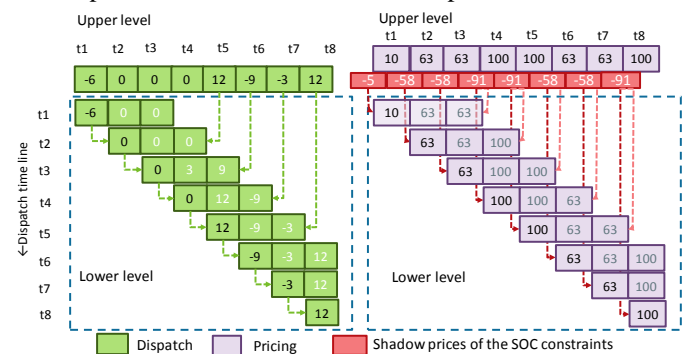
Upper level

| t1 | t2 | t3 | t4 | t5 | t6 | t7 | t8 |
|---|---|---|---|---|---|---|---|
| -6 | 0 | 0 | 0 | 12 | -9 | -3 | 12 |

←Dispatch time line

t1 -6 0 0
t2 0 0 0
t3 0 3 9
t4 0 12 -9
t5 12 -9 -3
t6 -9 -3 12
t7 -3 12
t8 12

Lower level

Upper level

| t1 | t2 | t3 | t4 | t5 | t6 | t7 | t8 |
|---|---|---|---|---|---|---|---|
| 10 | 63 | 63 | 100 | 100 | 63 | 63 | 100 |

-5 -58 -58 -91 -91 -58 -58 -91

10 63 63
63 63 100
63 100 100
100 100 63
100 63 63
63 63 100
63 100
100

Lower level

Dispatch Pricing Shadow prices of the SOC constraints